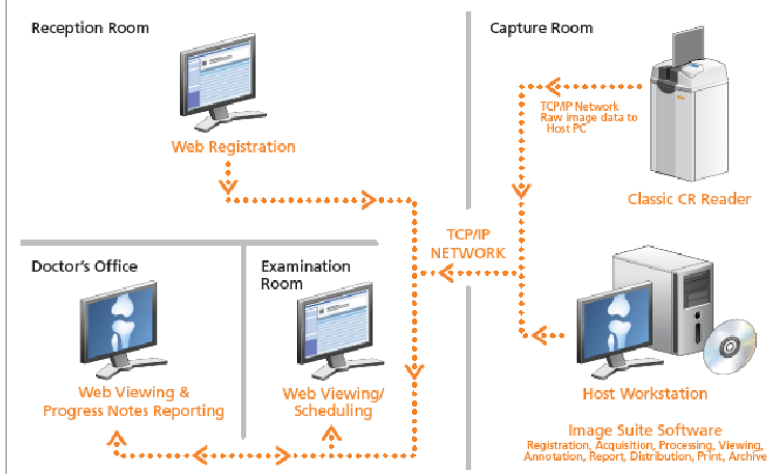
Reception Room

Web Registration

Capture Room

TCP/IP Network
Raw image data to Host PC

Classic CR Reader

TCP/IP
NETWORK

Doctor's Office

Web Viewing & Progress Notes Reporting

Examination Room

Web Viewing/ Scheduling

Host Workstation

Image Suite Software

Registration, Acquisition, Processing, Viewing, Annotation, Report, Distribution, Print, Archive